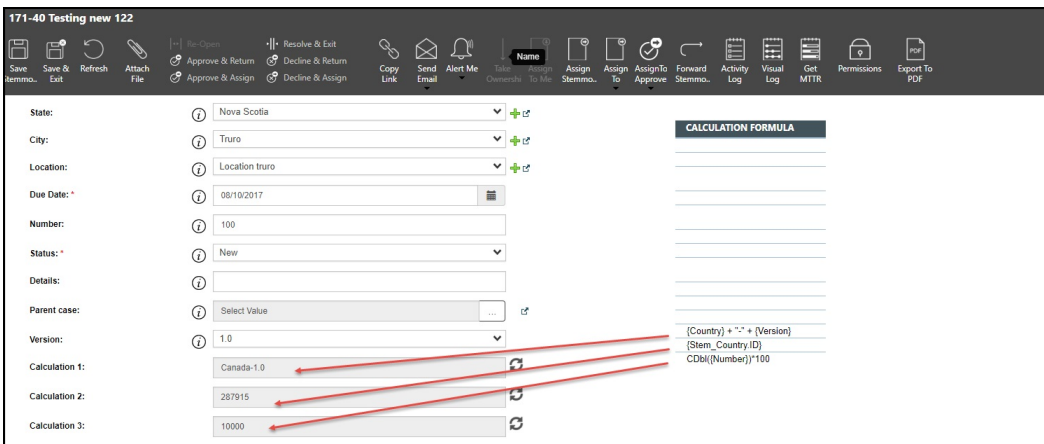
171-40 Testing new 122

Save Stemmo.. Save & Exit Refresh Attach File Re-Open Approve & Return Approve & Assign Resolve & Exit Decline & Return Decline & Assign Copy Link Send Email Alert Me Take Ownershi Assign To Me Name Assign Stemmo.. Assign To AssignTo Approve Forward Stemmo.. Activity Log Visual Log Get MTTR Permissions Export To PDF

State: Nova Scotia
City: Truro
Location: Location truro
Due Date: * 08/10/2017
Number: 100
Status: * New
Details:
Parent case: Select Value ...
Version: 1.0
Calculation 1: Canada-1.0
Calculation 2: 287915
Calculation 3: 10000

CALCULATION FORMULA
{Country} + "-" + {Version}
{Stem_Country.ID}
CDbl({Number})*100